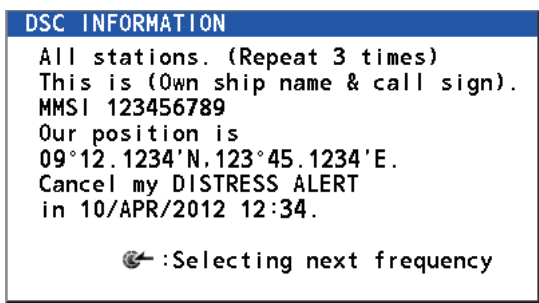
DSC INFORMATION

All stations. (Repeat 3 times)
This is (Own ship name & call sign).
MMSI 123456789
Our position is
09°12.1234'N.123°45.1234'E.
Cancel my DISTRESS ALERT
in 10/APR/2012 12:34.

:Selecting next frequency